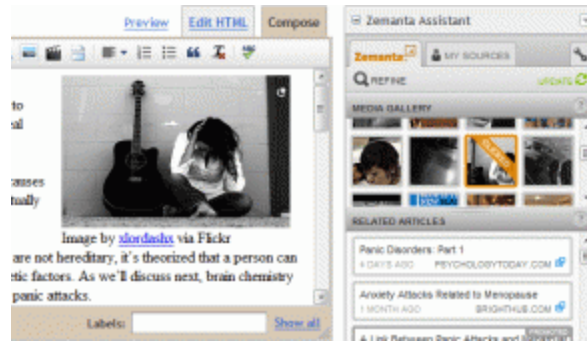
Preview Edit HTML Compose

to
al

causes
tually

Image by xlordashx via Flickr
are not hereditary, it's theorized that a person can
etic factors. As we'll discuss next, brain chemistry
panic attacks.

Labels: Show all

Zemanta Assistant

Zemanta MY SOURCES

REFINE UPDATE

MEDIA GALLERY

RELATED ARTICLES

Panic Disorders: Part 1
4 DAYS AGO PSYCHOLOGYTODAY.COM

Anxiety Attacks Related to Menopause
1 MONTH AGO BRIGHTHUB.COM

A Link Between Panic Attacks and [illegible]